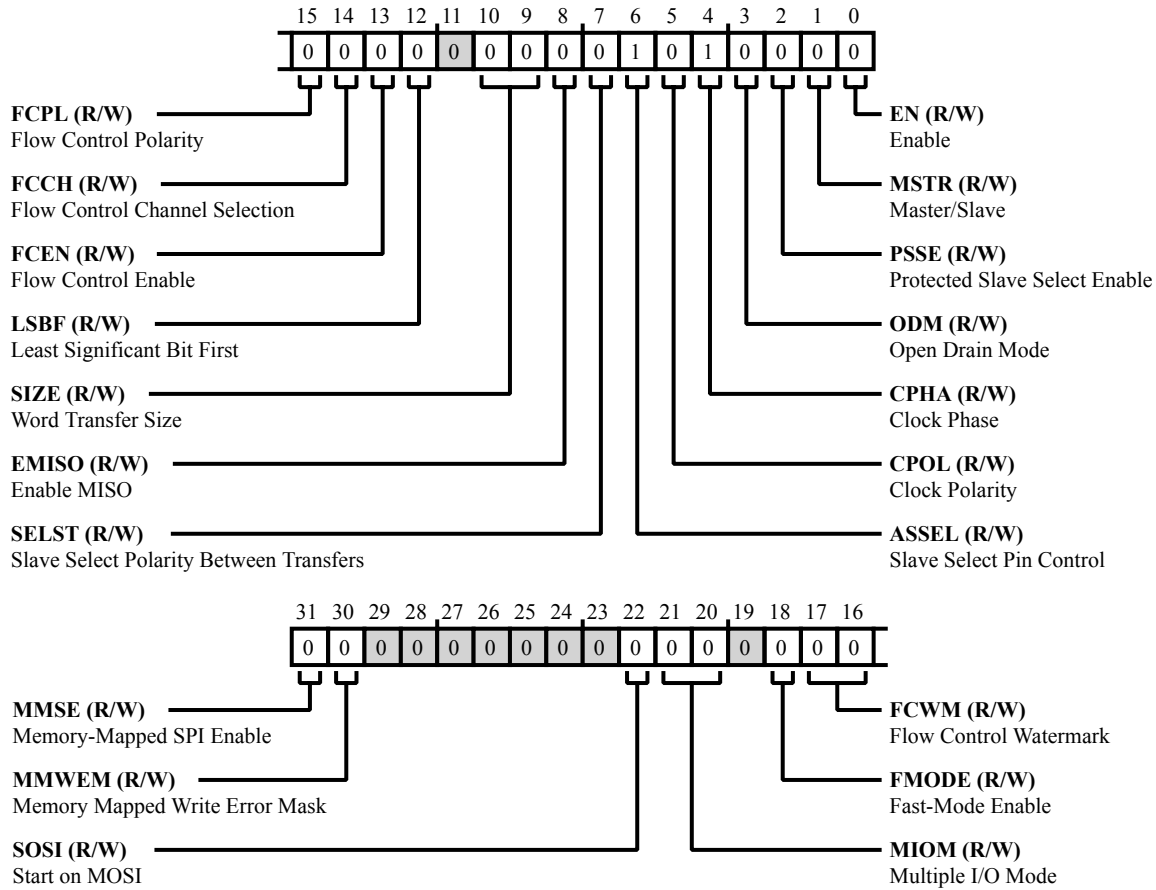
15 14 13 12 11 10 9 8 7 6 5 4 3 2 1 0

| 0 | 0 | 0 | 0 | 0 | 0 | 0 | 0 | 0 | 1 | 0 | 1 | 0 | 0 | 0 | 0 |
|---|---|---|---|---|---|---|---|---|---|---|---|---|---|---|---|

**FCPL (R/W)**
Flow Control Polarity

**FCCH (R/W)**
Flow Control Channel Selection

**FCEN (R/W)**
Flow Control Enable

**LSBF (R/W)**
Least Significant Bit First

**SIZE (R/W)**
Word Transfer Size

**EMISO (R/W)**
Enable MISO

**SELST (R/W)**
Slave Select Polarity Between Transfers

**EN (R/W)**
Enable

**MSTR (R/W)**
Master/Slave

**PSSE (R/W)**
Protected Slave Select Enable

**ODM (R/W)**
Open Drain Mode

**CPHA (R/W)**
Clock Phase

**CPOL (R/W)**
Clock Polarity

**ASSEL (R/W)**
Slave Select Pin Control

31 30 29 28 27 26 25 24 23 22 21 20 19 18 17 16

| 0 | 0 | 0 | 0 | 0 | 0 | 0 | 0 | 0 | 0 | 0 | 0 | 0 | 0 | 0 | 0 |
|---|---|---|---|---|---|---|---|---|---|---|---|---|---|---|---|

**MMSE (R/W)**
Memory-Mapped SPI Enable

**MMWEM (R/W)**
Memory Mapped Write Error Mask

**SOSI (R/W)**
Start on MOSI

**FCWM (R/W)**
Flow Control Watermark

**FMODE (R/W)**
Fast-Mode Enable

**MIOM (R/W)**
Multiple I/O Mode